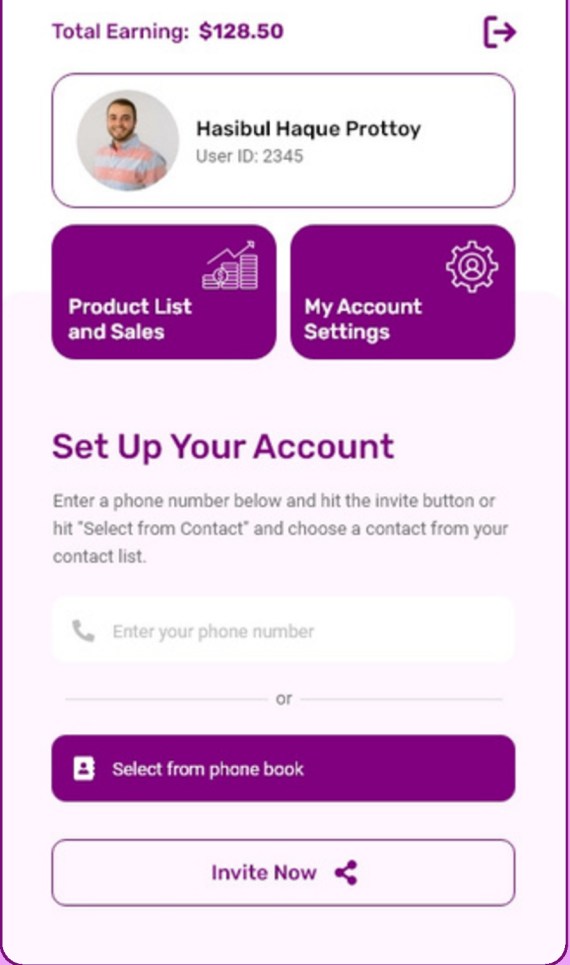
Total Earning: $128.50

Hasibul Haque Prottoy
User ID: 2345

Product List and Sales

My Account Settings

Set Up Your Account

Enter a phone number below and hit the invite button or hit "Select from Contact" and choose a contact from your contact list.

Enter your phone number

or

Select from phone book

Invite Now